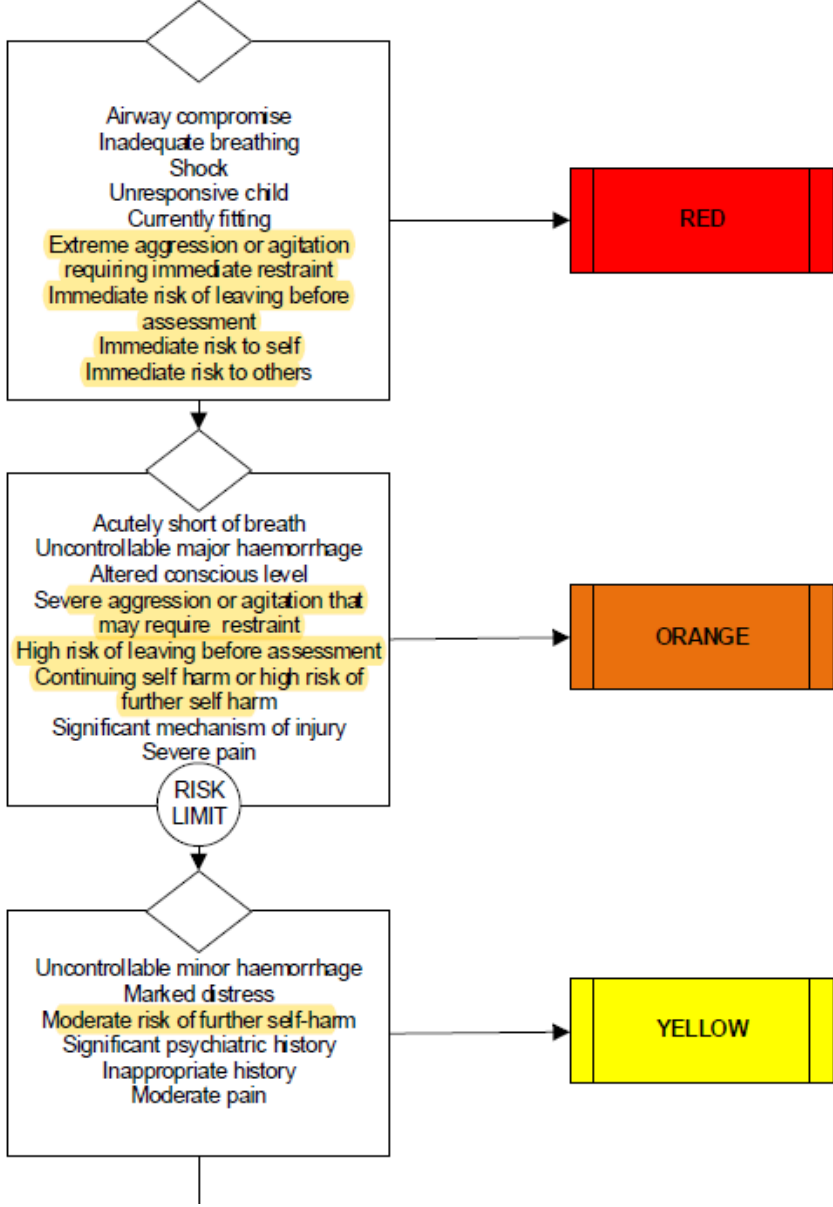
Airway compromise
Inadequate breathing
Shock
Unresponsive child
Currently fitting
Extreme aggression or agitation requiring immediate restraint
Immediate risk of leaving before assessment
Immediate risk to self
Immediate risk to others

RED

Acutely short of breath
Uncontrollable major haemorrhage
Altered conscious level
Severe aggression or agitation that may require restraint
High risk of leaving before assessment
Continuing self harm or high risk of further self harm
Significant mechanism of injury
Severe pain

RISK LIMIT

ORANGE

Uncontrollable minor haemorrhage
Marked distress
Moderate risk of further self-harm
Significant psychiatric history
Inappropriate history
Moderate pain

YELLOW